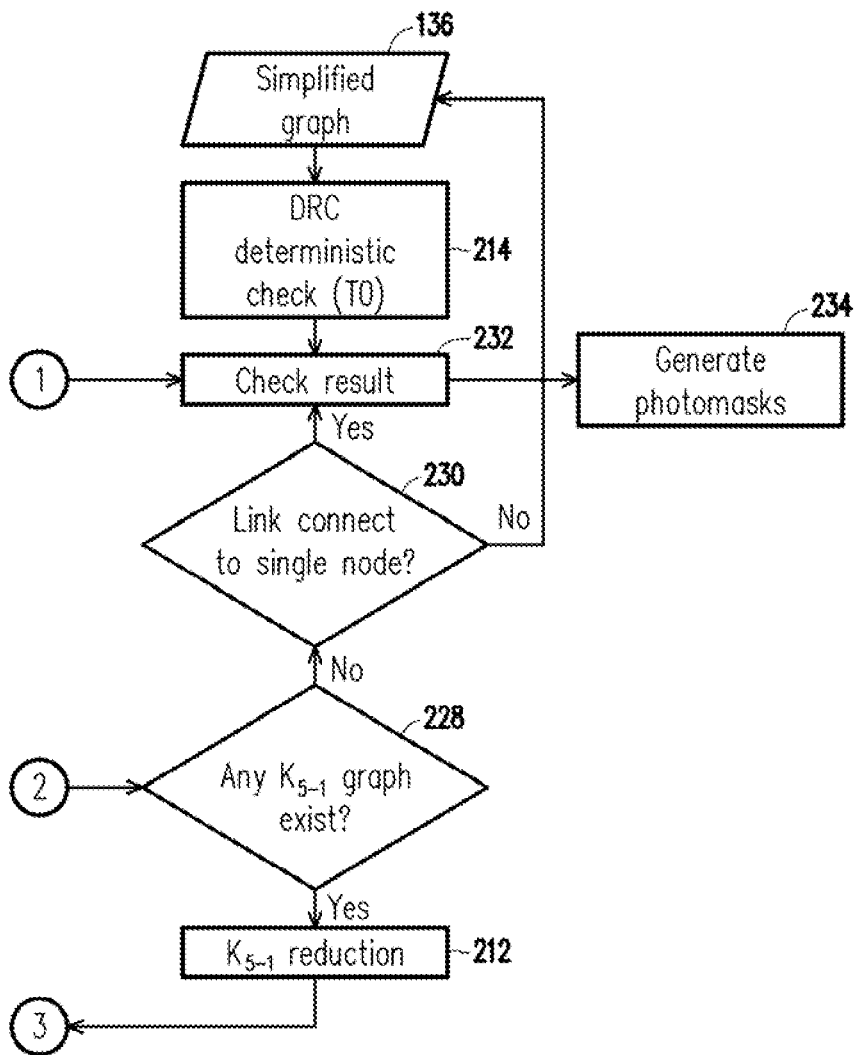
136
Simplified graph

DRC deterministic check (T0)
214

1
Check result
232

234
Generate photomasks

Yes
230
Link connect to single node?
No

No
228
2
Any $K_{5-1}$ graph exist?

Yes
$K_{5-1}$ reduction
212

3